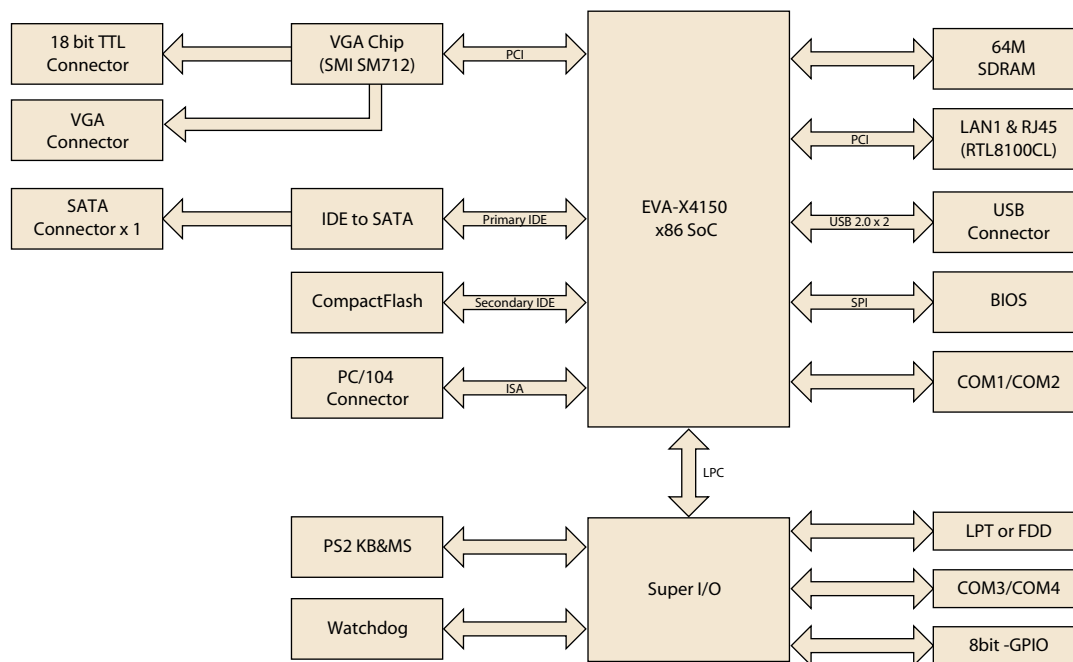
18 bit TTL Connector

VGA Chip (SMI SM712)

PCI

64M SDRAM

VGA Connector

PCI

LAN1 & RJ45 (RTL8100CL)

SATA Connector x 1

IDE to SATA

Primary IDE

EVA-X4150 x86 SoC

USB 2.0 x 2

USB Connector

CompactFlash

Secondary IDE

SPI

BIOS

PC/104 Connector

ISA

COM1/COM2

LPC

PS2 KB&MS

LPT or FDD

Super I/O

COM3/COM4

Watchdog

8bit -GPIO